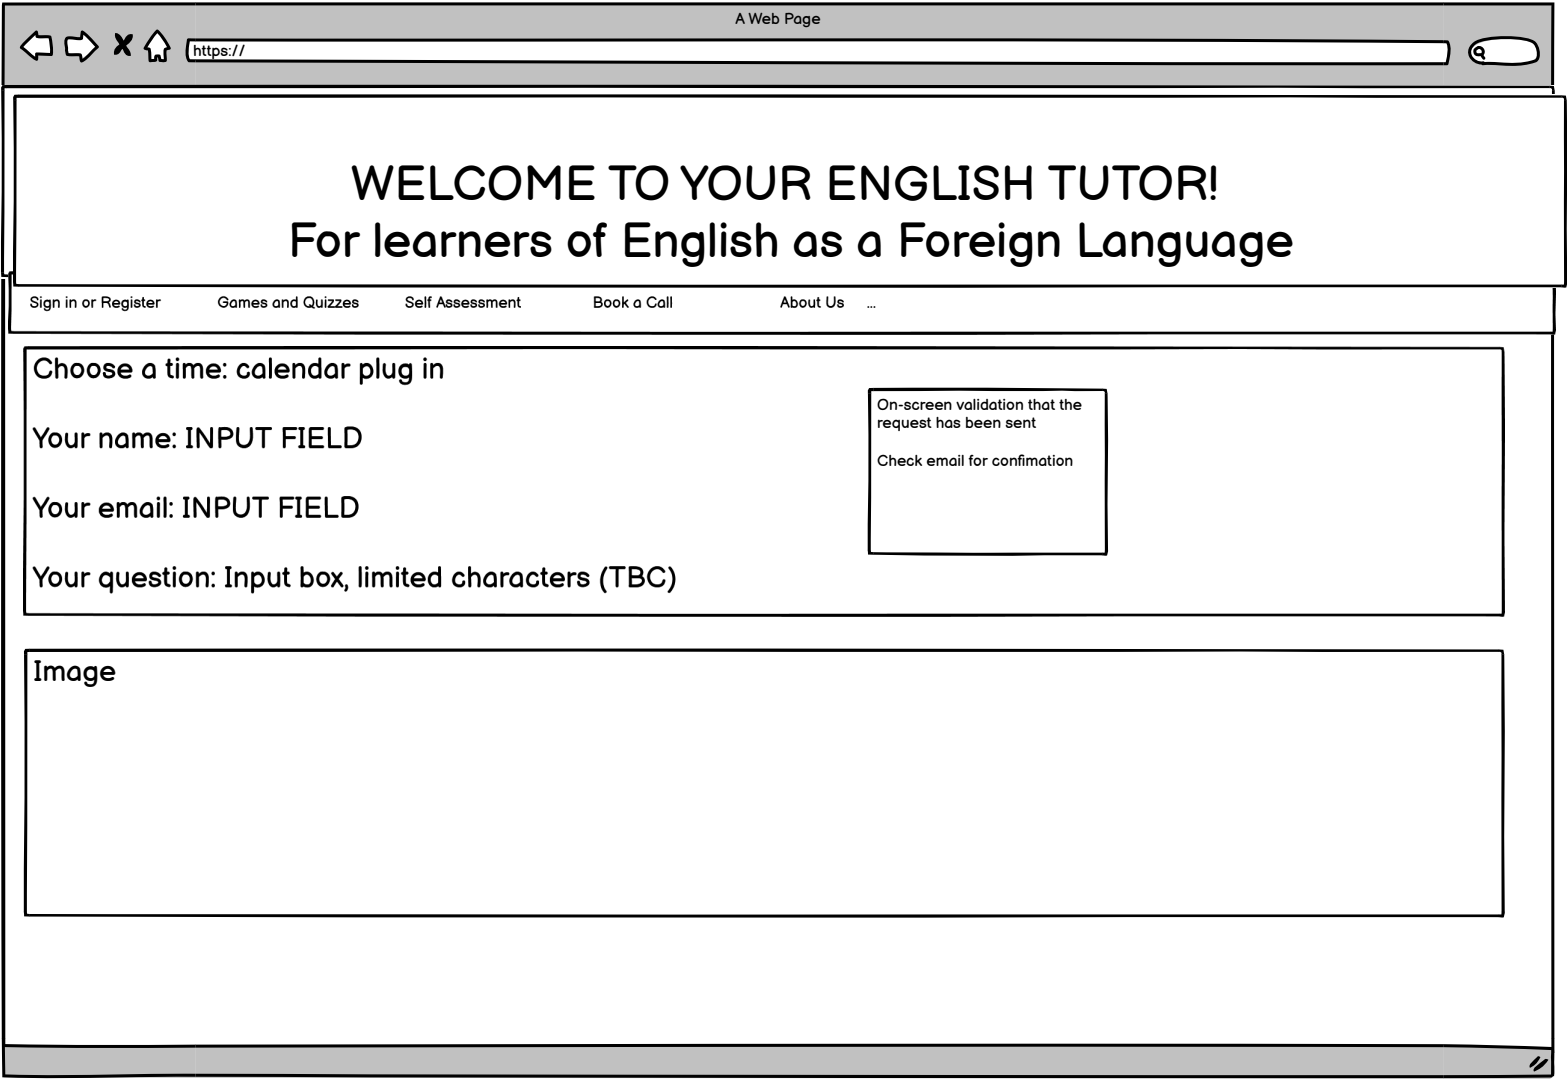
A Web Page

https://

WELCOME TO YOUR ENGLISH TUTOR!
For learners of English as a Foreign Language

Sign in or Register Games and Quizzes Self Assessment Book a Call About Us ...

Choose a time: calendar plug in

Your name: INPUT FIELD

Your email: INPUT FIELD

Your question: Input box, limited characters (TBC)

On-screen validation that the request has been sent

Check email for confimation

Image